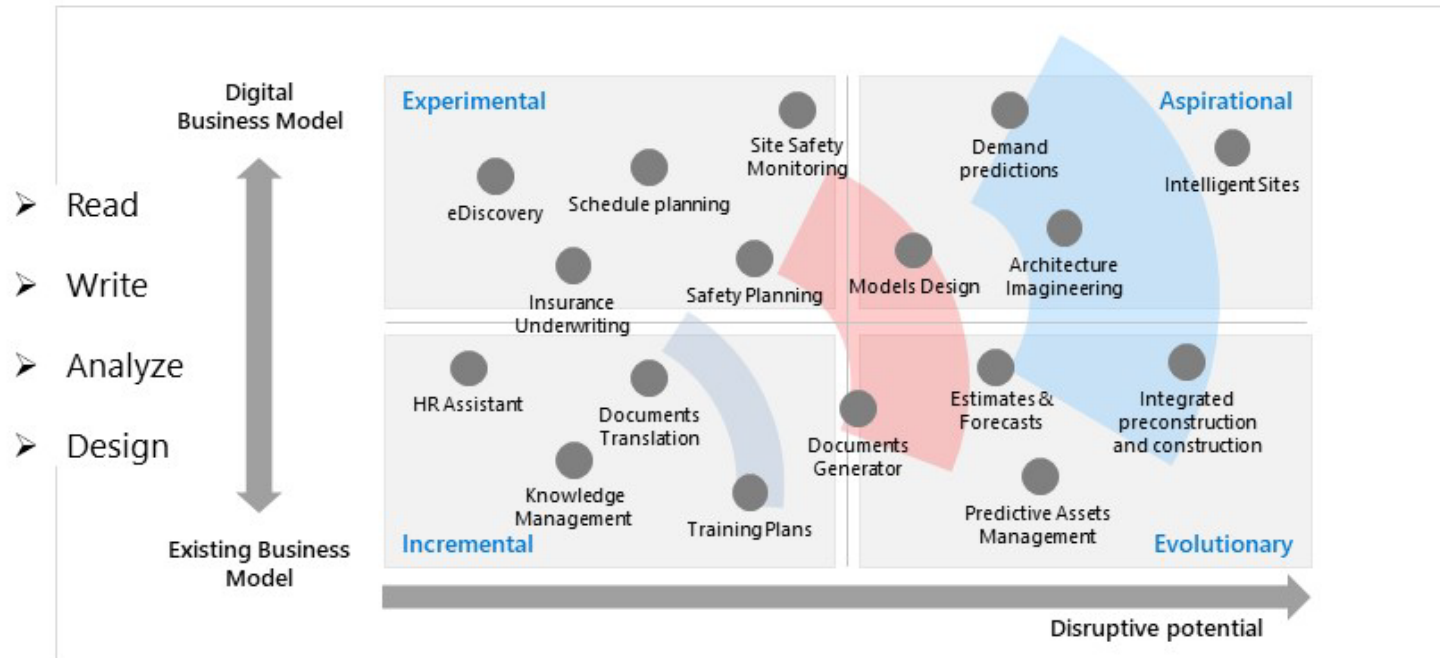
Digital Business Model

Existing Business Model

➢ Read
➢ Write
➢ Analyze
➢ Design

Experimental

eDiscovery

Schedule planning

Site Safety Monitoring

Insurance Underwriting

Safety Planning

Aspirational

Demand predictions

Intelligent Sites

Models Design

Architecture Imagineering

HR Assistant

Documents Translation

Knowledge Management

Training Plans

Incremental

Documents Generator

Estimates & Forecasts

Integrated preconstruction and construction

Predictive Assets Management

Evolutionary

Disruptive potential